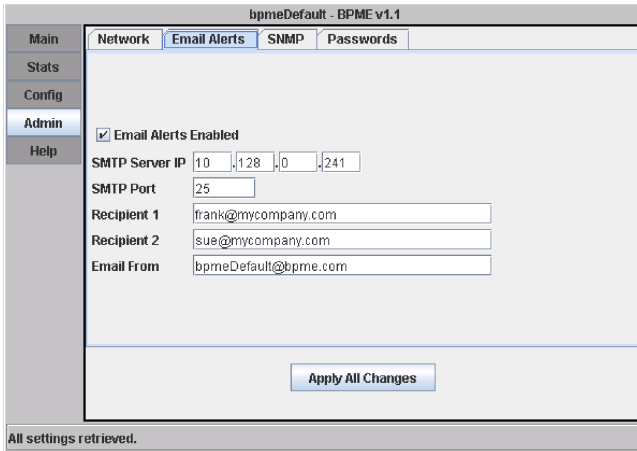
bpmeDefault - BPME v1.1

Main
Stats
Config
Admin
Help

Network | Email Alerts | SNMP | Passwords

✔ Email Alerts Enabled

SMTP Server IP 10 .128 .0 .241
SMTP Port 25
Recipient 1 frank@mycompany.com
Recipient 2 sue@mycompany.com
Email From bpmeDefault@bpme.com

Apply All Changes

All settings retrieved.